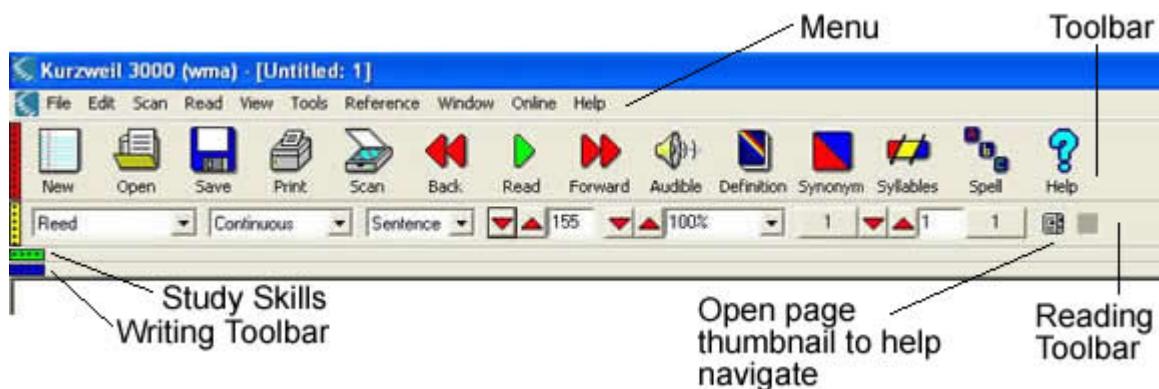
Menu

Toolbar

Kurzweil 3000 (wma) - [Untitled: 1]

File Edit Scan Read View Tools Reference Window Online Help

New Open Save Print Scan Back Read Forward Audible Definition Synonym Syllables Spell Help

Reed Continuous Sentence 155 100% 1 1 1

Study Skills

Writing Toolbar

Open page thumbnail to help navigate

Reading Toolbar